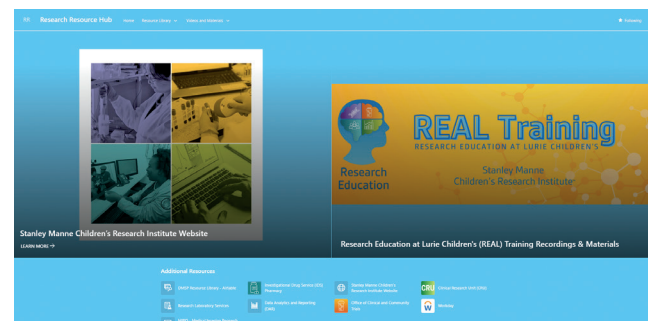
RR Research Resource Hub Home Resource Library Videos and Materials

Following

Stanley Manne Children's Research Institute Website

LEARN MORE →

REAL Training

RESEARCH EDUCATION AT LURIE CHILDREN'S

Research Education

Stanley Manne Children's Research Institute

Research Education at Lurie Children's (REAL) Training Recordings & Materials

Additional Resources

SMSP Research Library - Articles

Research Laboratory Services

Investigational Drug Service (IDS) Pharmacy

Data Analytics and Reporting (DAR)

Stanley Manne Children's Research Institute Website

Office of Clinical and Community Trials

CRU Clinical Research Unit (CRU)

Workday

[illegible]